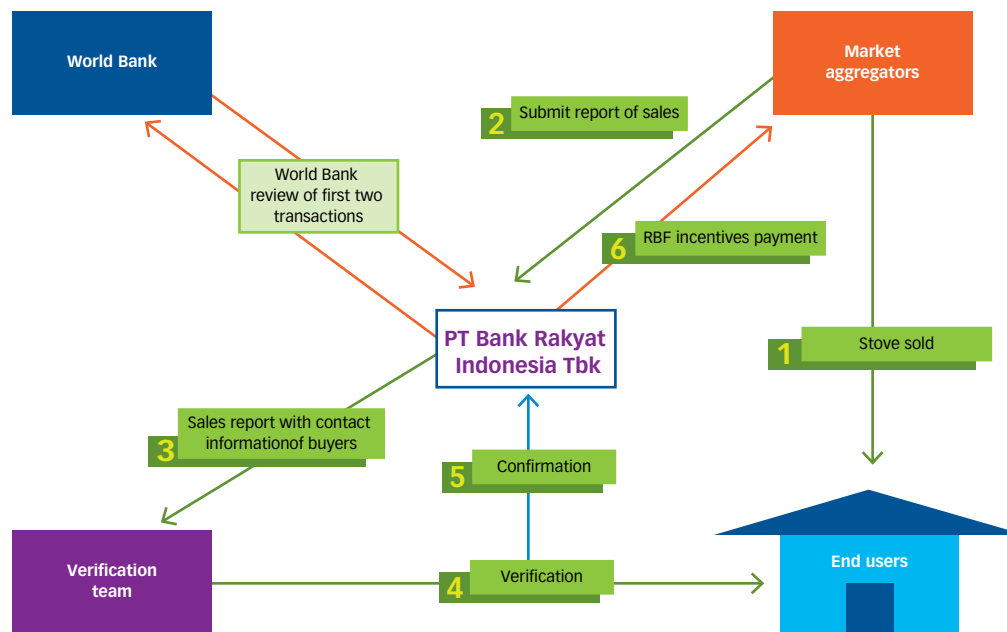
World Bank

Market aggregators

2 Submit report of sales

World Bank review of first two transactions

6 RBF incentives payment

PT Bank Rakyat Indonesia Tbk

1 Stove sold

3 Sales report with contact informationof buyers

5 Confirmation

Verification team

4 Verification

End users